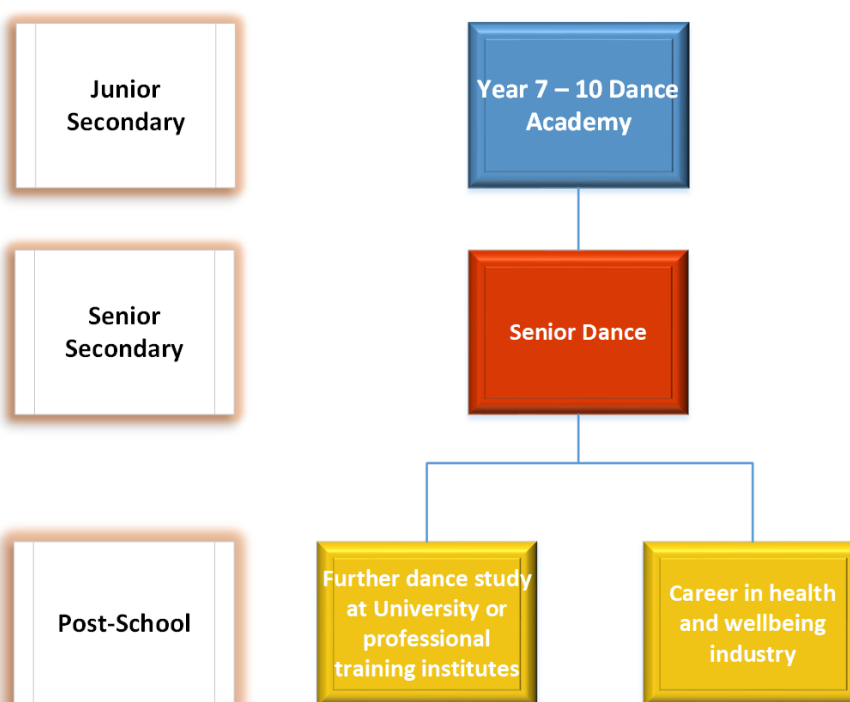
Junior Secondary

Year 7 – 10 Dance Academy

Senior Secondary

Senior Dance

Post-School

Further dance study at University or professional training institutes

Career in health and wellbeing industry